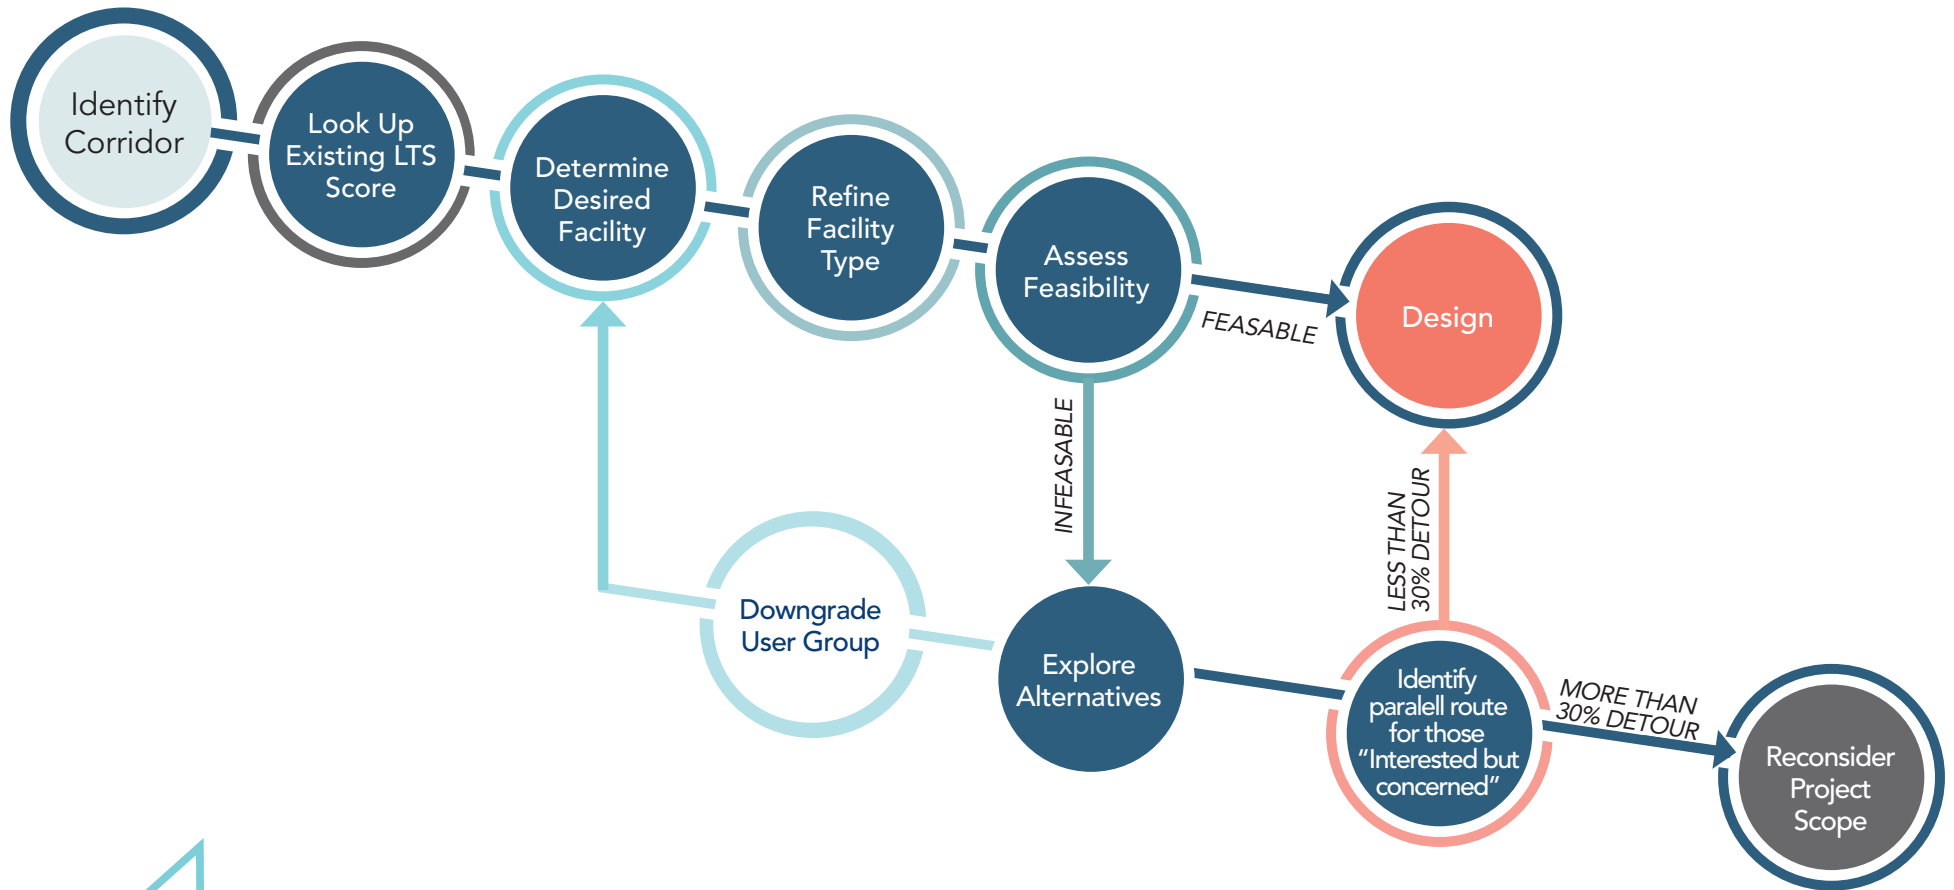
Identify Corridor

Look Up Existing LTS Score

Determine Desired Facility

Refine Facility Type

Assess Feasibility

FEASABLE

Design

INFEASABLE

LESS THAN 30% DETOUR

Downgrade User Group

Explore Alternatives

Identify paralell route for those "Interested but concerned"

MORE THAN 30% DETOUR

Reconsider Project Scope